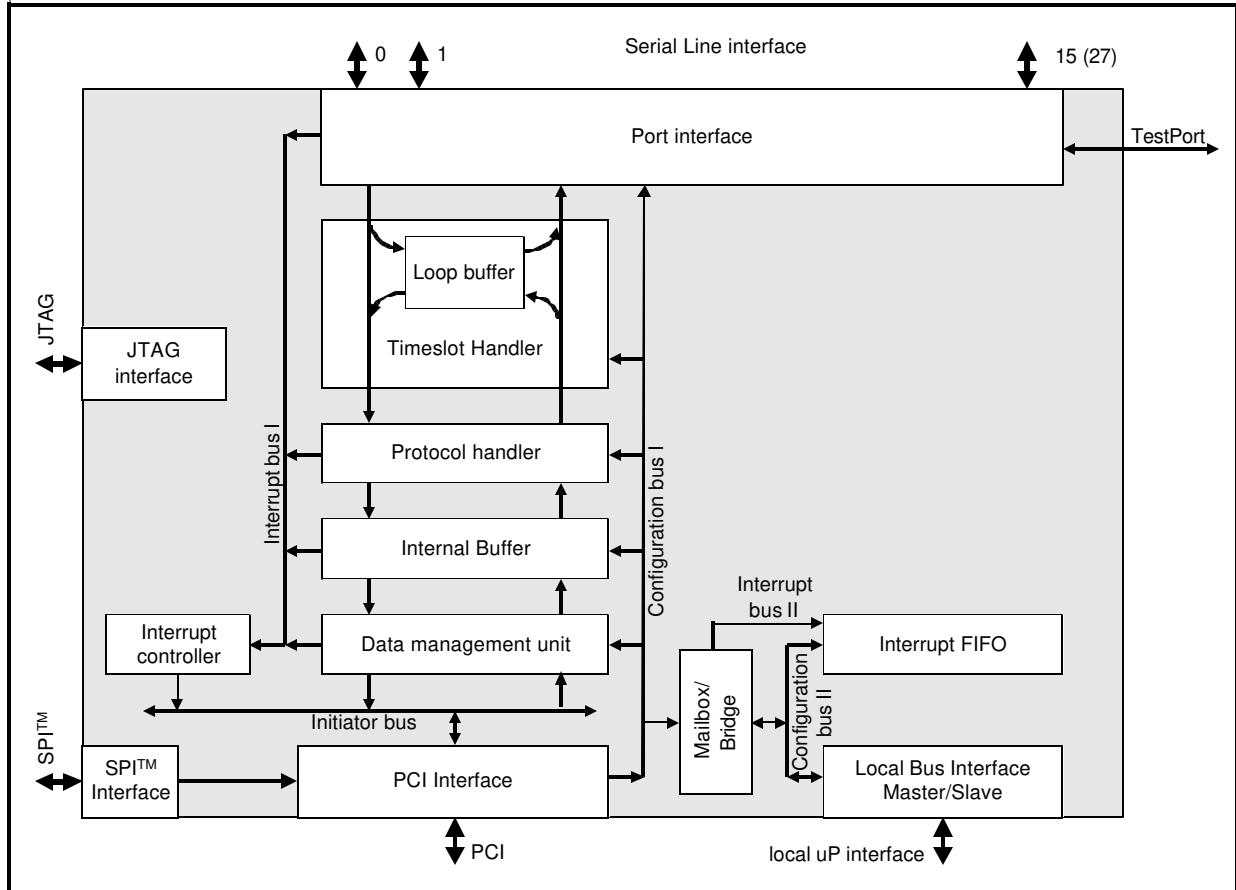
0
1
Serial Line interface
15 (27)
Port interface
TestPort
Loop buffer
Timeslot Handler
JTAG
JTAG interface
Interrupt bus I
Protocol handler
Internal Buffer
Configuration bus I
Interrupt bus II
Interrupt controller
Data management unit
Interrupt FIFO
Mailbox/ Bridge
Configuration bus II
Initiator bus
SPI™
SPI™ Interface
PCI Interface
Local Bus Interface Master/Slave
PCI
local uP interface